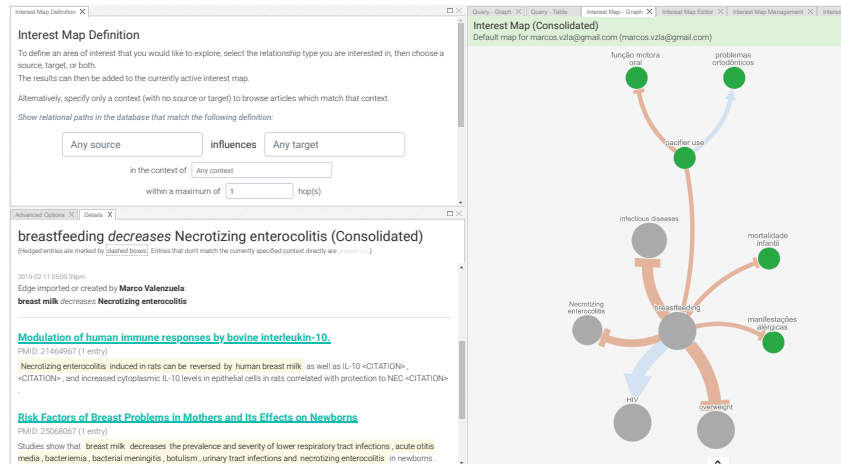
Interest Map Definition

Interest Map Definition

To define an area of interest that you would like to explore, select the relationship type you are interested in, then choose a source, target, or both.

The results can then be added to the currently active interest map.

Alternatively, specify only a context (with no source or target) to browse articles which match that context.

Show relational paths in the database that match the following definition:

Any source influences Any target

in the context of Any context

within a maximum of 1 hop(s)

Advanced Options Details

breastfeeding *decreases* Necrotizing enterocolitis (Consolidated)

(Hedged entries are marked by dashed boxes. Entries that don't match the currently specified context directly are greyed out.)

2019-02-11 05:09:39pm

Edge imported or created by **Marco Valenzuela**:

**breast milk** *decreases* **Necrotizing enterocolitis**

**Modulation of human immune responses by bovine interleukin-10.**

PMID: 21464967 (1 entry)

Necrotizing enterocolitis induced in rats can be reversed by human breast milk as well as IL-10 <CITATION> , <CITATION> , and increased cytoplasmic IL-10 levels in epithelial cells in rats correlated with protection to NEC <CITATION> .

**Risk Factors of Breast Problems in Mothers and Its Effects on Newborns**

PMID: 25068067 (1 entry)

Studies show that breast milk decreases the prevalence and severity of lower respiratory tract infections , acute otitis media , bacteriemia , bacterial meningitis , botulism , urinary tract infections and necrotizing enterocolitis in newborns .

Query - Graph Query - Table Interest Map - Graph Interest Map Editor Interest Map Management Interes

Interest Map (Consolidated)

Default map for marcos.vzla@gmail.com (marcos.vzla@gmail.com)

função motora oral

problemas ortodônticos

pacifier use

infectious diseases

mortalidade infantil

Necrotizing enterocolitis

breastfeeding

manifestações alérgicas

HIV

overweight